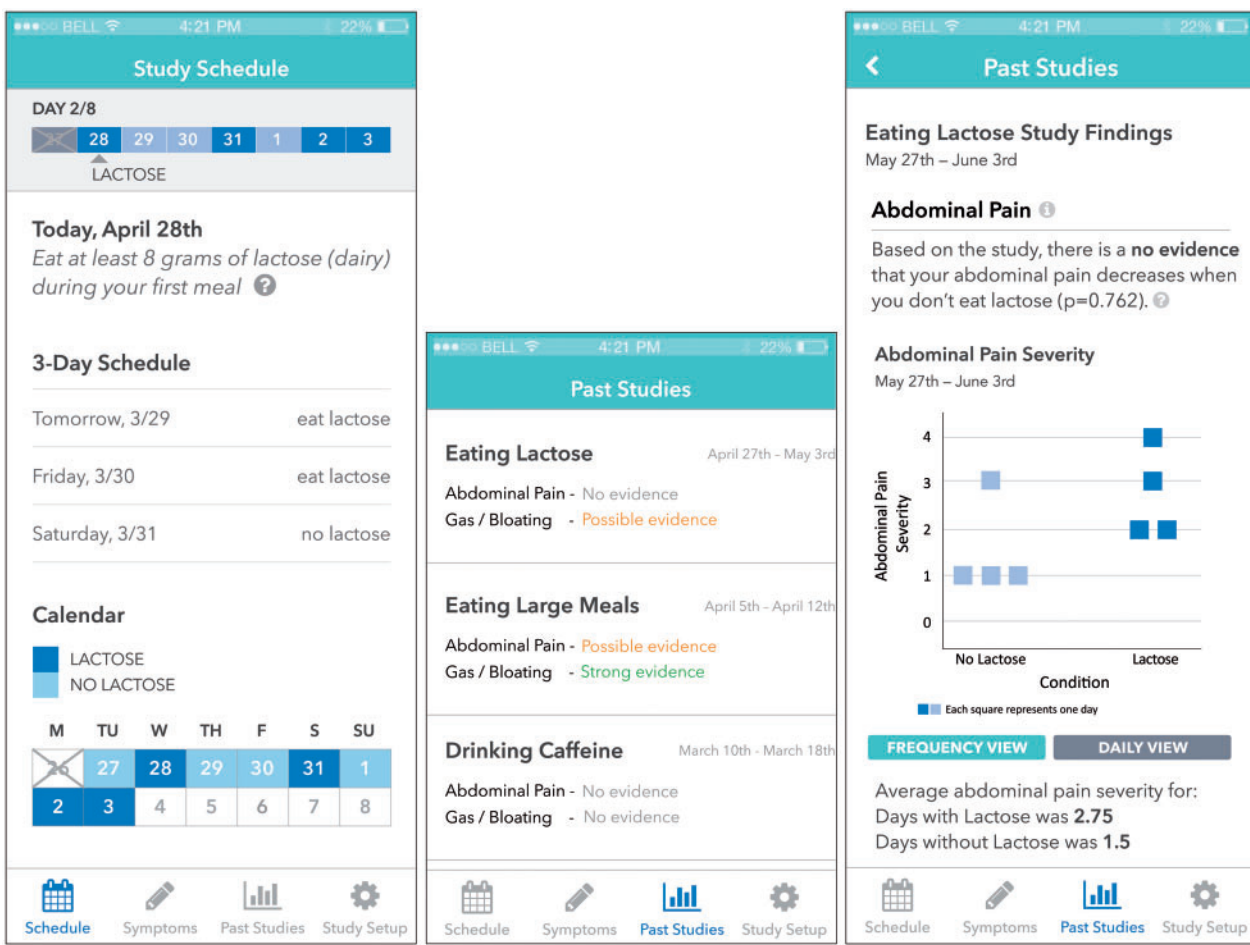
BELL 4:21 PM 22%

Study Schedule

DAY 2/8

| 27 | 28 | 29 | 30 | 31 | 1 | 2 | 3 |
|---|---|---|---|---|---|---|---|

LACTOSE

Today, April 28th

Eat at least 8 grams of lactose (dairy) during your first meal

3-Day Schedule

Tomorrow, 3/29 eat lactose

Friday, 3/30 eat lactose

Saturday, 3/31 no lactose

Calendar

LACTOSE
NO LACTOSE

| M | TU | W | TH | F | S | SU |
|---|---|---|---|---|---|---|
| 26 | 27 | 28 | 29 | 30 | 31 | 1 |
| 2 | 3 | 4 | 5 | 6 | 7 | 8 |

Schedule Symptoms Past Studies Study Setup

BELL 4:21 PM 22%

Past Studies

Eating Lactose April 27th – May 3rd
Abdominal Pain - No evidence
Gas / Bloating - Possible evidence

Eating Large Meals April 5th – April 12th
Abdominal Pain - Possible evidence
Gas / Bloating - Strong evidence

Drinking Caffeine March 10th - March 18th
Abdominal Pain - No evidence
Gas / Bloating - No evidence

Schedule Symptoms Past Studies Study Setup

BELL 4:21 PM 22%

Past Studies

Eating Lactose Study Findings
May 27th – June 3rd

Abdominal Pain

Based on the study, there is a **no evidence** that your abdominal pain decreases when you don't eat lactose (p=0.762).

Abdominal Pain Severity
May 27th – June 3rd

Abdominal Pain Severity
4
3
2
1
0
No Lactose Lactose
Condition
Each square represents one day

FREQUENCY VIEW DAILY VIEW

Average abdominal pain severity for:
Days with Lactose was **2.75**
Days without Lactose was **1.5**

Schedule Symptoms Past Studies Study Setup